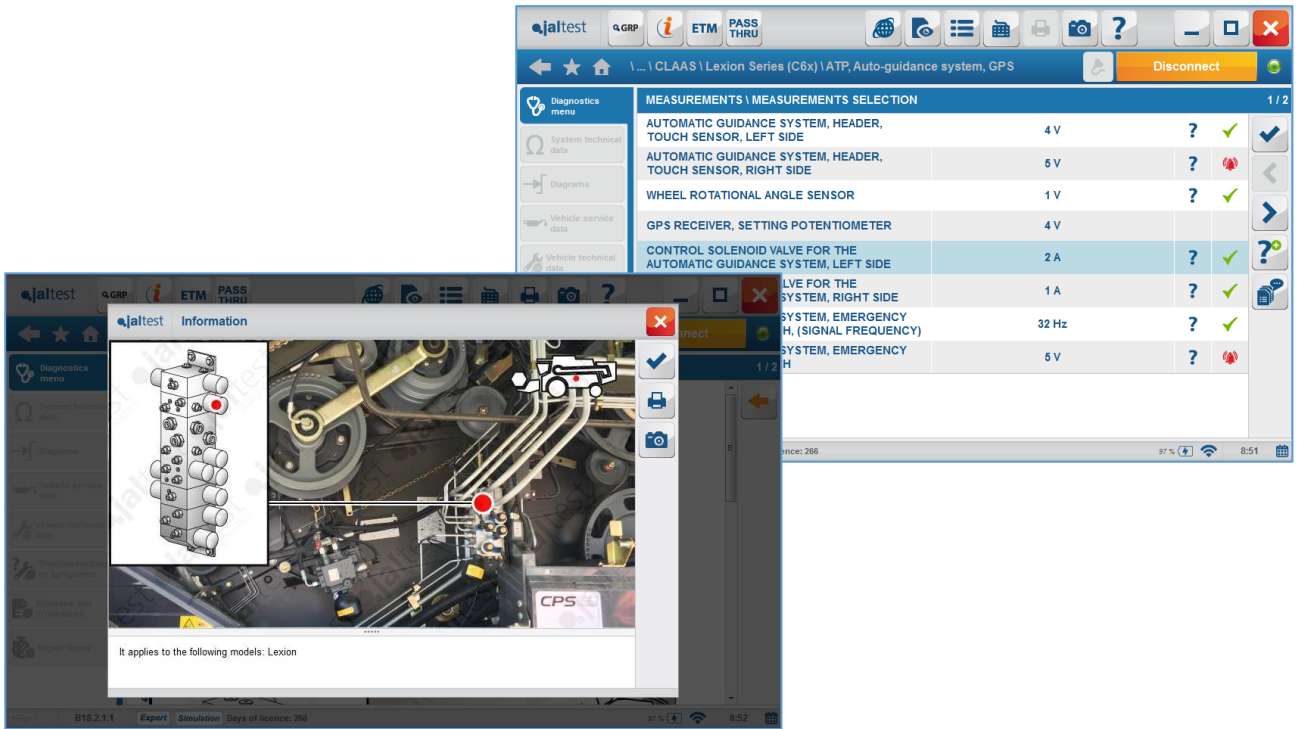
jaltest GRP i ETM PASS THRU

\ ... \ CLAAS \ Lexion Series (C6x) \ ATP, Auto-guidance system, GPS

Disconnect

Diagnostics menu

System technical data

Diagrams

Vehicle service data

Vehicle technical data

MEASUREMENTS \ MEASUREMENTS SELECTION 1 / 2

| | | |
|---|---|---|
| AUTOMATIC GUIDANCE SYSTEM, HEADER, TOUCH SENSOR, LEFT SIDE | 4 V | ? |
| AUTOMATIC GUIDANCE SYSTEM, HEADER, TOUCH SENSOR, RIGHT SIDE | 5 V | ? |
| WHEEL ROTATIONAL ANGLE SENSOR | 1 V | ? |
| GPS RECEIVER, SETTING POTENTIOMETER | 4 V | |
| CONTROL SOLENOID VALVE FOR THE AUTOMATIC GUIDANCE SYSTEM, LEFT SIDE | 2 A | ? |
| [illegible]LVE FOR THE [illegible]SYSTEM, RIGHT SIDE | 1 A | ? |
| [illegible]SYSTEM, EMERGENCY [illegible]H, (SIGNAL FREQUENCY) | 32 Hz | ? |
| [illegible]SYSTEM, EMERGENCY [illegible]H | 5 V | ? |

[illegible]ence: 266 97 % 8:51

jaltest GRP i ETM PASS THRU

Diagnostics menu

System technical data

Diagrams

Vehicle service data

Vehicle technical data

Troubleshooting by symptoms

Wizards and Procedures

Model Items

1 / 2

jaltest Information

CPS

It applies to the following models: Lexion

B18.2.1.1 Expert Simulation Days of licence: 266 97 % 8:52